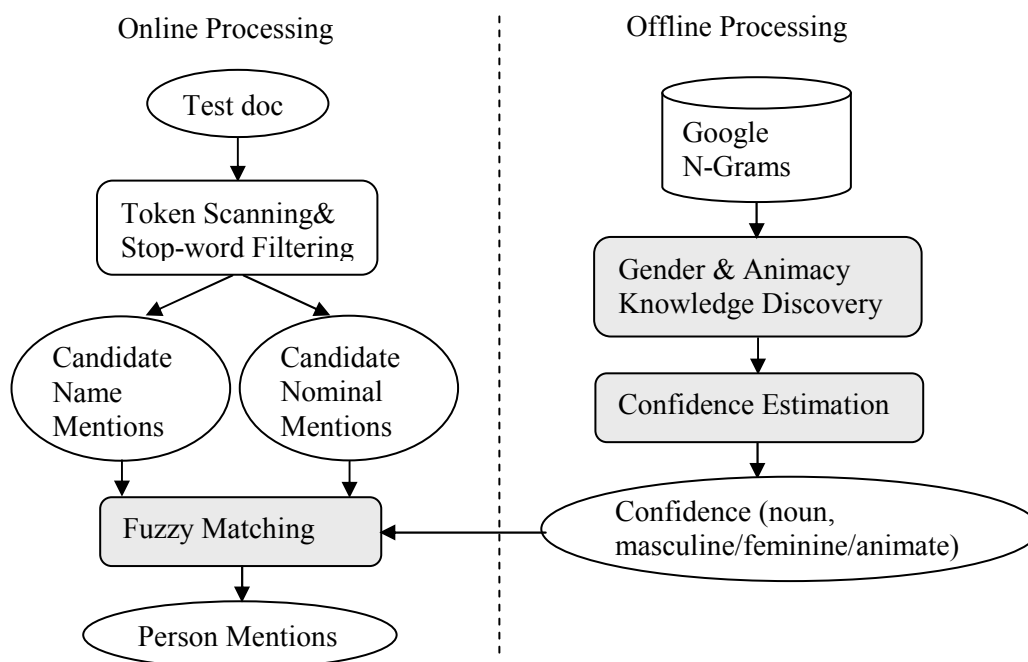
Online Processing

Test doc

Token Scanning& Stop-word Filtering

Candidate Name Mentions

Candidate Nominal Mentions

Fuzzy Matching

Person Mentions

Offline Processing

Google N-Grams

Gender & Animacy Knowledge Discovery

Confidence Estimation

Confidence (noun, masculine/feminine/animate)